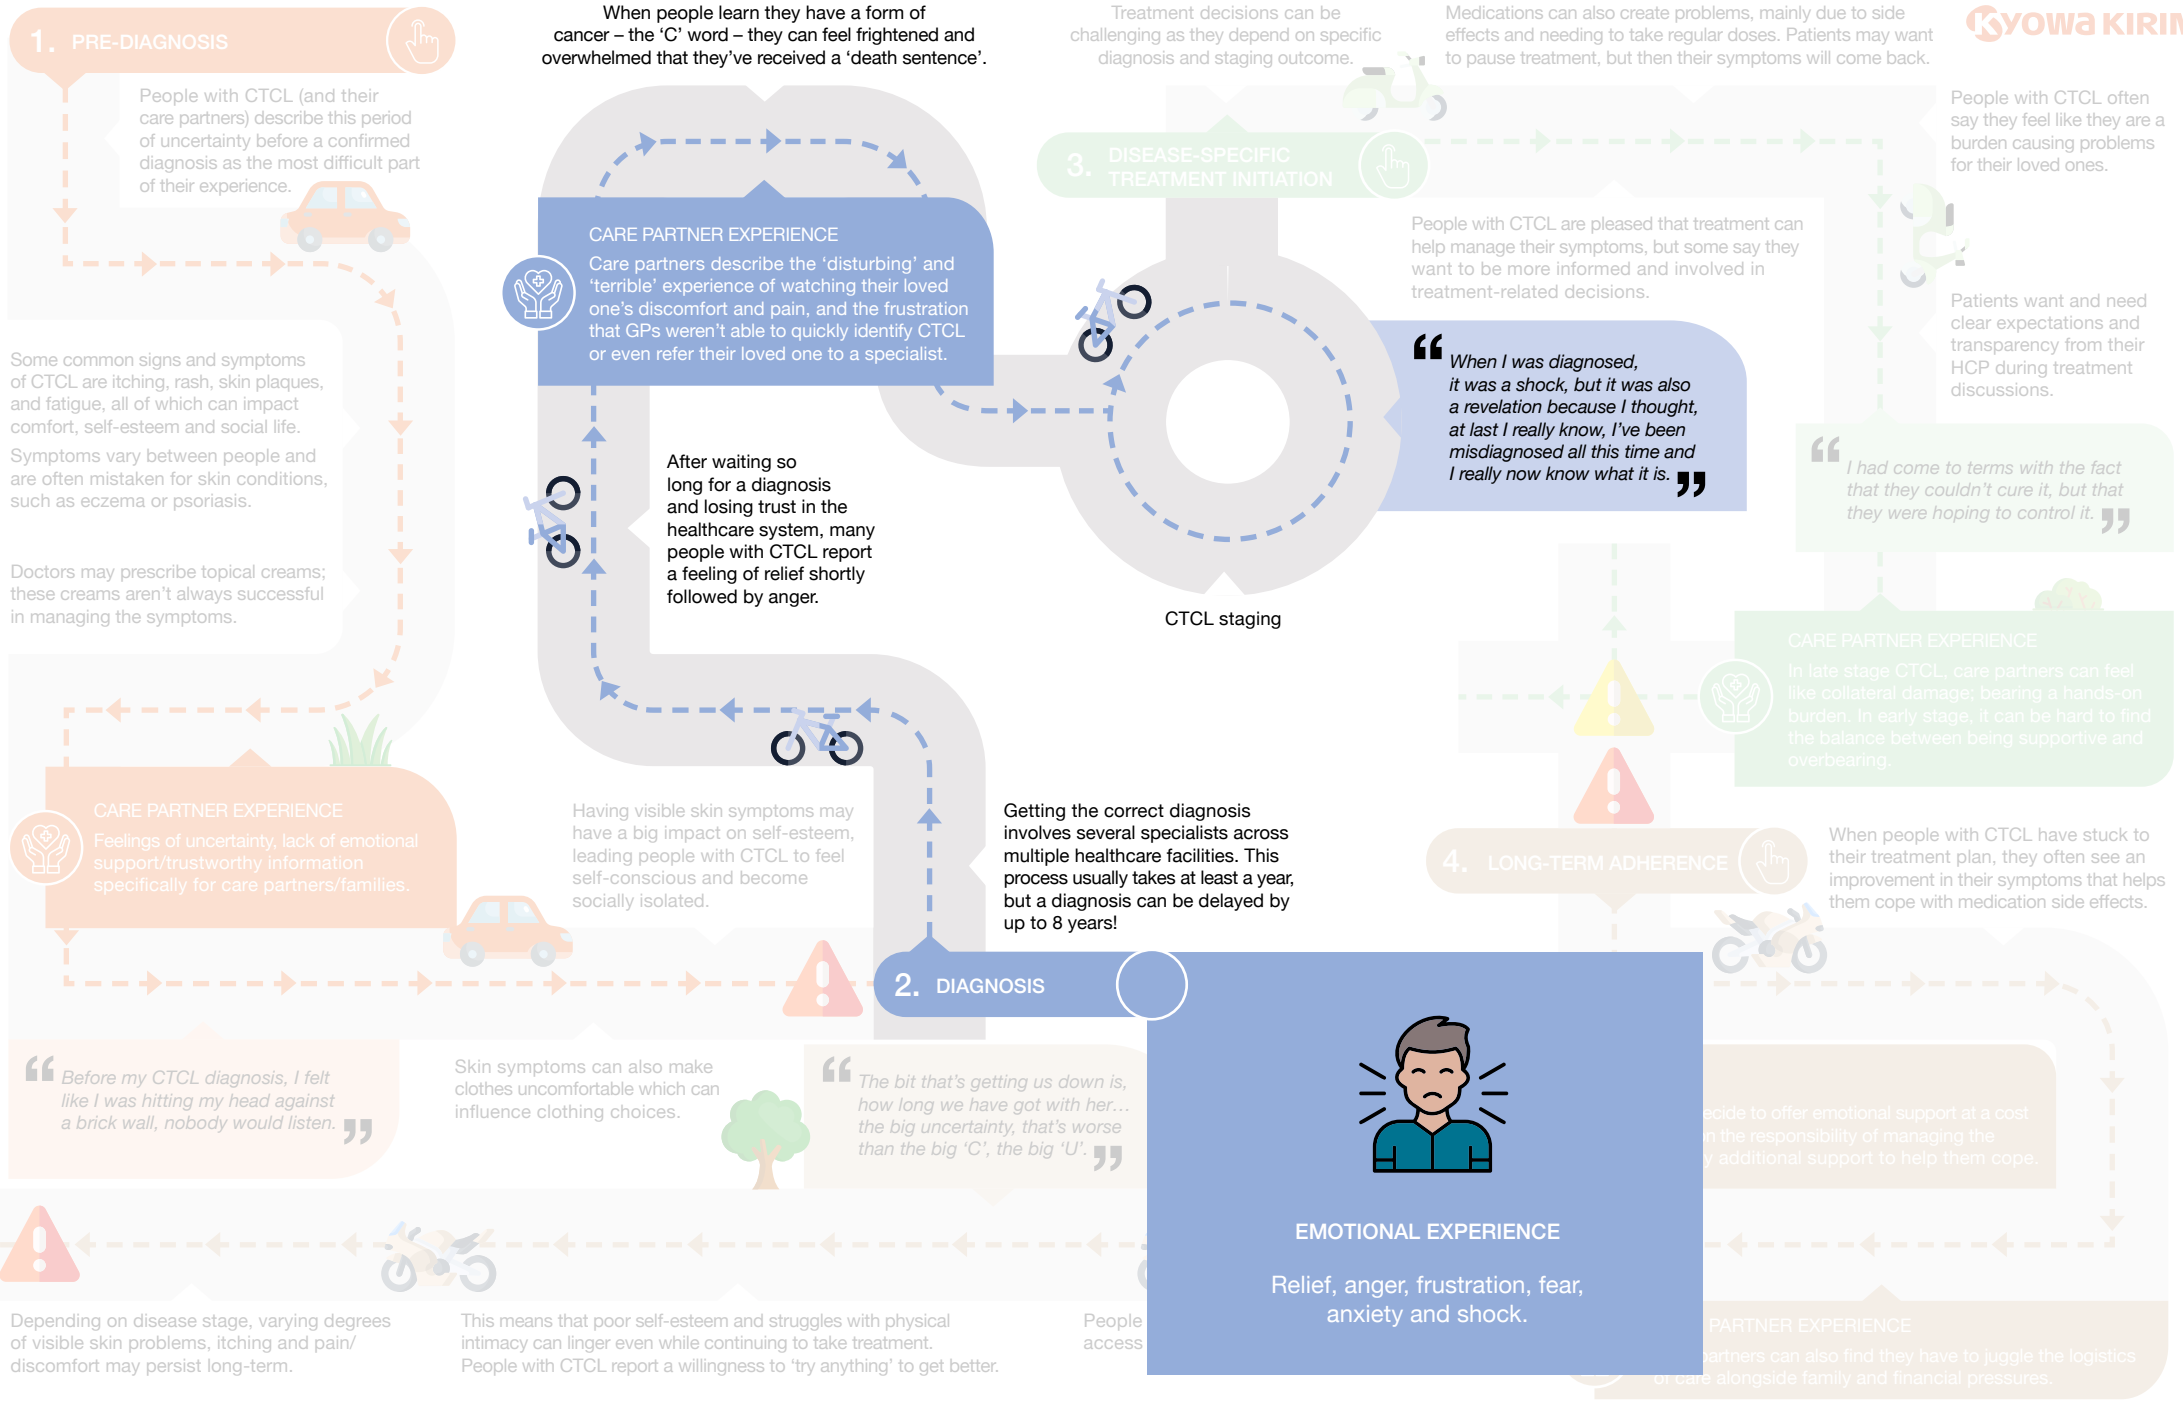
1. PRE-DIAGNOSIS

When people learn they have a form of cancer – the ‘C’ word – they can feel frightened and overwhelmed that they’ve received a ‘death sentence’.

Treatment decisions can be challenging as they depend on specific diagnosis and staging outcome.

Medications can also create problems, mainly due to side effects and needing to take regular doses. Patients may want to pause treatment, but then their symptoms will come back.

KYOWA KIRIN

People with CTCL (and their care partners) describe this period of uncertainty before a confirmed diagnosis as the most difficult part of their experience.

3. DISEASE-SPECIFIC TREATMENT INITIATION

People with CTCL often say they feel like they are a burden causing problems for their loved ones.

CARE PARTNER EXPERIENCE
Care partners describe the ‘disturbing’ and ‘terrible’ experience of watching their loved one’s discomfort and pain, and the frustration that GPs weren’t able to quickly identify CTCL or even refer their loved one to a specialist.

People with CTCL are pleased that treatment can help manage their symptoms, but some say they want to be more informed and involved in treatment-related decisions.

Patients want and need clear expectations and transparency from their HCP during treatment discussions.

Some common signs and symptoms of CTCL are itching, rash, skin plaques, and fatigue, all of which can impact comfort, self-esteem and social life.

Symptoms vary between people and are often mistaken for skin conditions, such as eczema or psoriasis.

When I was diagnosed, it was a shock, but it was also a revelation because I thought, at last I really know, I’ve been misdiagnosed all this time and I really now know what it is.

I had come to terms with the fact that they couldn’t cure it, but that they were hoping to control it.

After waiting so long for a diagnosis and losing trust in the healthcare system, many people with CTCL report a feeling of relief shortly followed by anger.

Doctors may prescribe topical creams; these creams aren’t always successful in managing the symptoms.

CTCL staging

CARE PARTNER EXPERIENCE
In late stage CTCL, care partners can feel like collateral damage; bearing a hands-on burden. In early stage, it can be hard to find the balance between being supportive and overbearing.

CARE PARTNER EXPERIENCE
Feelings of uncertainty, lack of emotional support/trustworthy information specifically for care partners/families.

Having visible skin symptoms may have a big impact on self-esteem, leading people with CTCL to feel self-conscious and become socially isolated.

Getting the correct diagnosis involves several specialists across multiple healthcare facilities. This process usually takes at least a year, but a diagnosis can be delayed by up to 8 years!

4. LONG-TERM ADHERENCE

When people with CTCL have stuck to their treatment plan, they often see an improvement in their symptoms that helps them cope with medication side effects.

2. DIAGNOSIS

Before my CTCL diagnosis, I felt like I was hitting my head against a brick wall, nobody would listen.

Skin symptoms can also make clothes uncomfortable which can influence clothing choices.

The bit that’s getting us down is, how long we have got with her… the big uncertainty, that’s worse than the big ‘C’, the big ‘U’.

EMOTIONAL EXPERIENCE

Relief, anger, frustration, fear, anxiety and shock.

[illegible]ecide to offer emotional support at a cost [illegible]n the responsibility of managing the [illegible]y additional support to help them cope.

Depending on disease stage, varying degrees of visible skin problems, itching and pain/ discomfort may persist long-term.

This means that poor self-esteem and struggles with physical intimacy can linger even while continuing to take treatment. People with CTCL report a willingness to ‘try anything’ to get better.

People access

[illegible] PARTNER EXPERIENCE
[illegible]artners can also find they have to juggle the logistics of care alongside family and financial pressures.